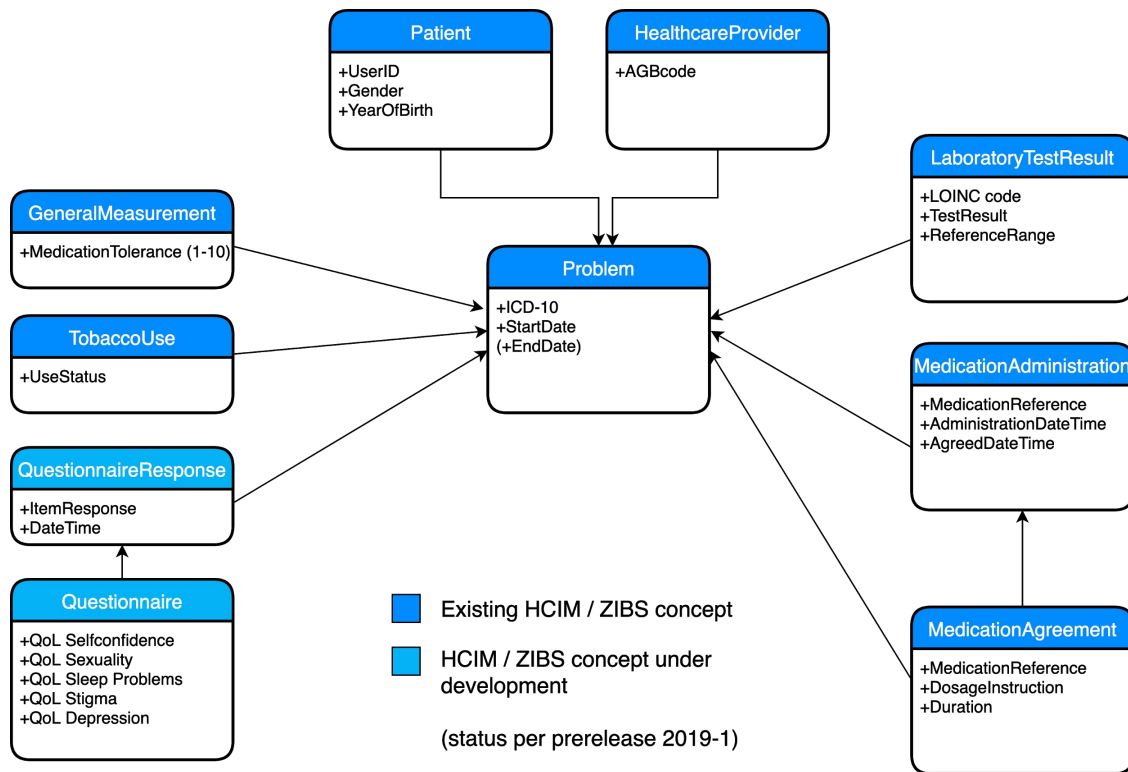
Patient
+UserID
+Gender
+YearOfBirth

HealthcareProvider
+AGBcode

GeneralMeasurement
+MedicationTolerance (1-10)

Problem
+ICD-10
+StartDate
(+EndDate)

LaboratoryTestResult
+LOINC code
+TestResult
+ReferenceRange

TobaccoUse
+UseStatus

MedicationAdministration
+MedicationReference
+AdministrationDateTime
+AgreedDateTime

QuestionnaireResponse
+ItemResponse
+DateTime

Questionnaire
+QoL Selfconfidence
+QoL Sexuality
+QoL Sleep Problems
+QoL Stigma
+QoL Depression

Existing HCIM / ZIBS concept

HCIM / ZIBS concept under development

(status per prerelease 2019-1)

MedicationAgreement
+MedicationReference
+DosageInstruction
+Duration